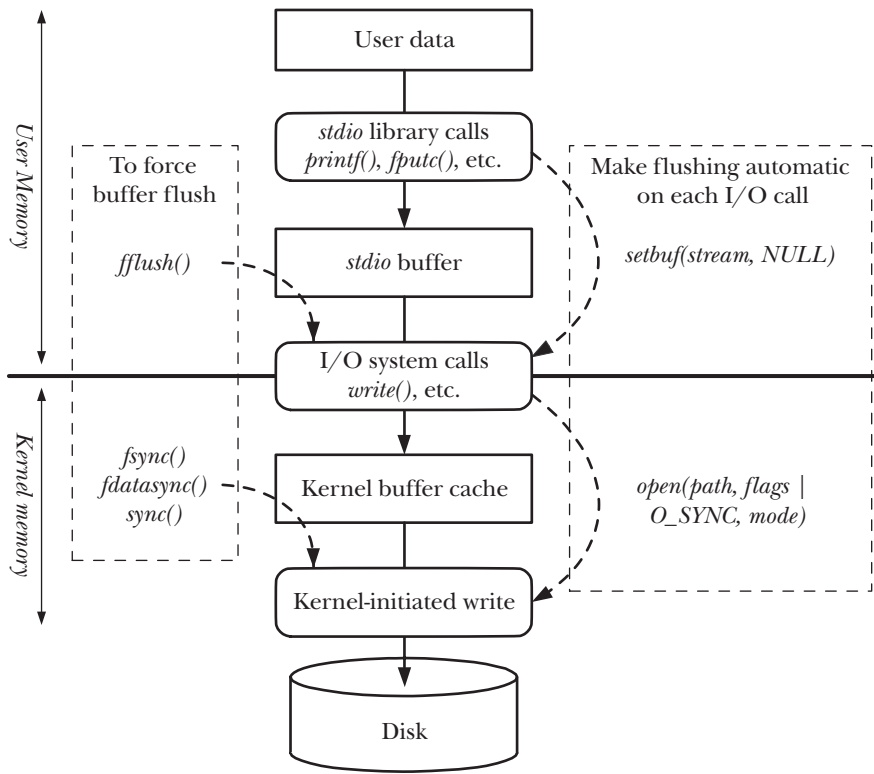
User Memory

Kernel memory

User data

stdio library calls
printf(), fputc(), etc.

To force
buffer flush

fflush()

stdio buffer

Make flushing automatic
on each I/O call

setbuf(stream, NULL)

I/O system calls
write(), etc.

fsync()
fdatasync()
sync()

Kernel buffer cache

open(path, flags |
O_SYNC, mode)

Kernel-initiated write

Disk